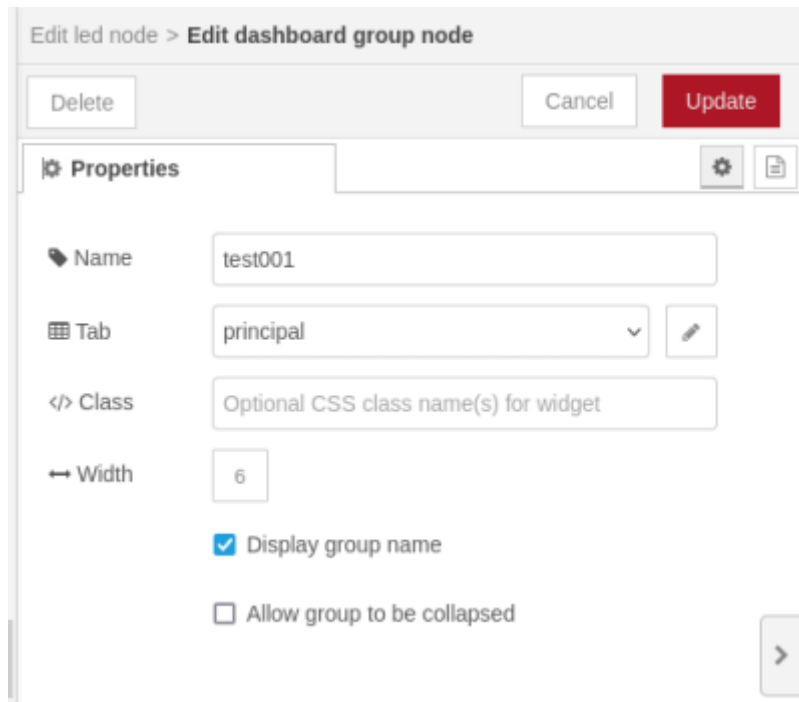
Edit led node > Edit dashboard group node

Delete

Cancel

Update

Properties

Name test001

Tab principal

</> Class Optional CSS class name(s) for widget

Width 6

Display group name

Allow group to be collapsed